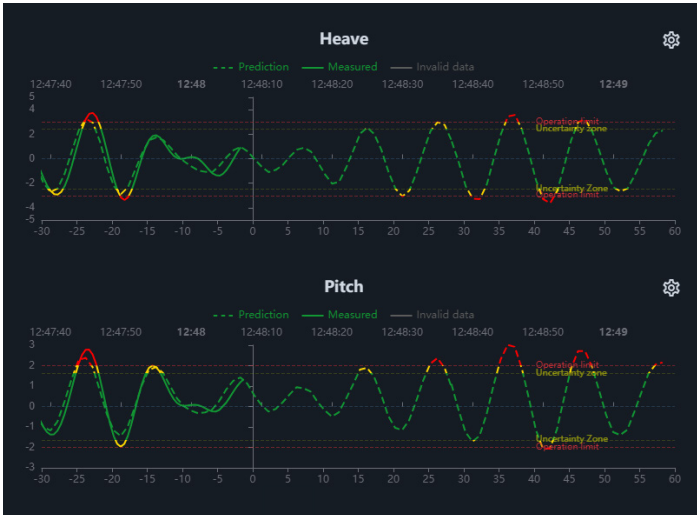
Heave

Prediction Measured Invalid data

12:47:40 12:47:50 12:48 12:48:10 12:48:20 12:48:30 12:48:40 12:48:50 12:49

5
4
2
0
-2
-4
-5

Operation limit
Uncertainty zone
Uncertainty Zone
Operation limit

-30 -25 -20 -15 -10 -5 0 5 10 15 20 25 30 35 40 45 50 55 60

Pitch

Prediction Measured Invalid data

12:47:40 12:47:50 12:48 12:48:10 12:48:20 12:48:30 12:48:40 12:48:50 12:49

3
2
1
0
-1
-2
-3

Operation limit
Uncertainty zone
Uncertainty Zone
Operation limit

-30 -25 -20 -15 -10 -5 0 5 10 15 20 25 30 35 40 45 50 55 60